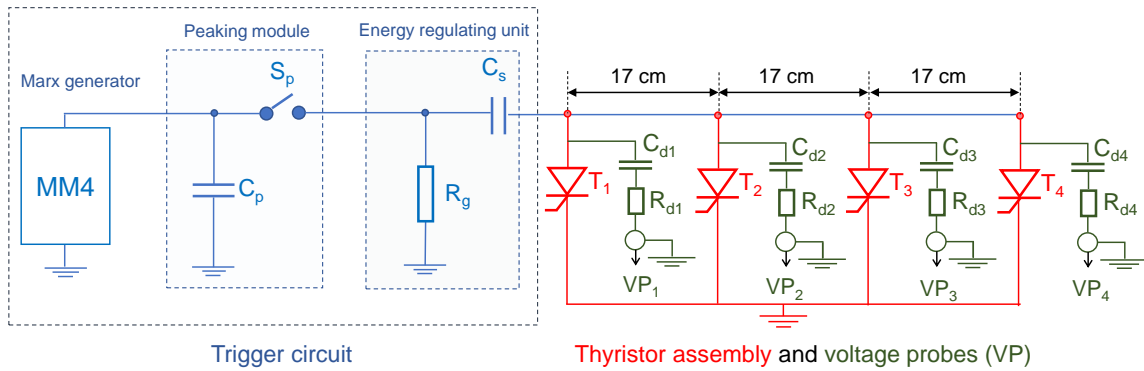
Peaking module

Energy regulating unit

Marx generator

$S_p$

$C_s$

17 cm

17 cm

17 cm

MM4

$C_p$

$R_g$

$T_1$

$C_{d1}$

$R_{d1}$

$VP_1$

$T_2$

$C_{d2}$

$R_{d2}$

$VP_2$

$T_3$

$C_{d3}$

$R_{d3}$

$VP_3$

$T_4$

$C_{d4}$

$R_{d4}$

$VP_4$

Trigger circuit

Thyristor assembly and voltage probes (VP)